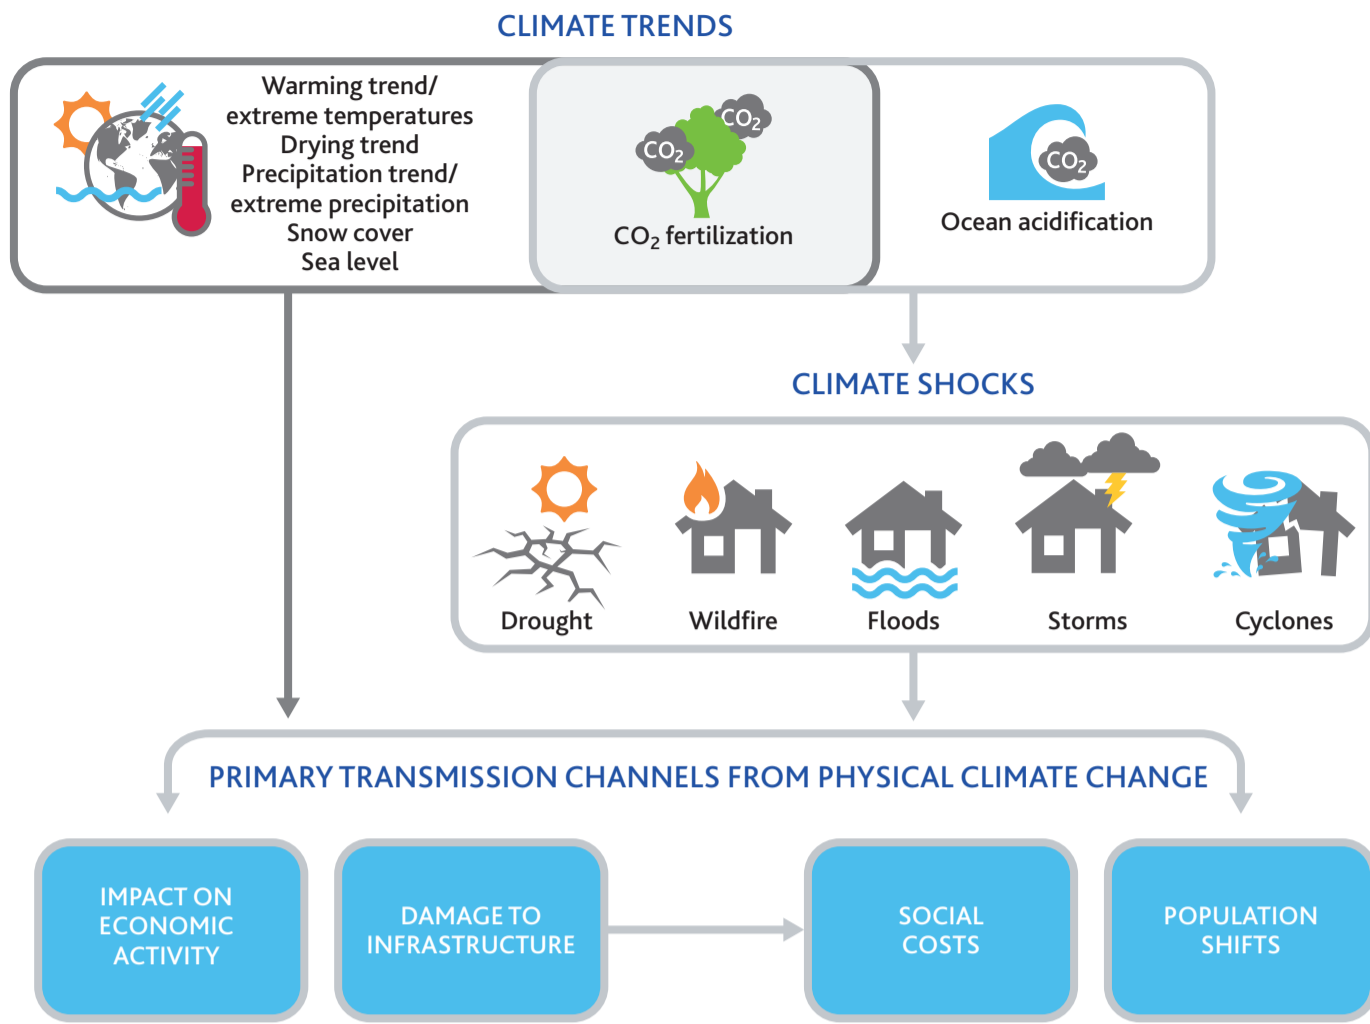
CLIMATE TRENDS

Warming trend/ extreme temperatures
Drying trend
Precipitation trend/ extreme precipitation
Snow cover
Sea level

$CO_2$ $CO_2$
$CO_2$ fertilization

$CO_2$
Ocean acidification

CLIMATE SHOCKS

Drought
Wildfire
Floods
Storms
Cyclones

PRIMARY TRANSMISSION CHANNELS FROM PHYSICAL CLIMATE CHANGE

IMPACT ON ECONOMIC ACTIVITY

DAMAGE TO INFRASTRUCTURE

SOCIAL COSTS

POPULATION SHIFTS